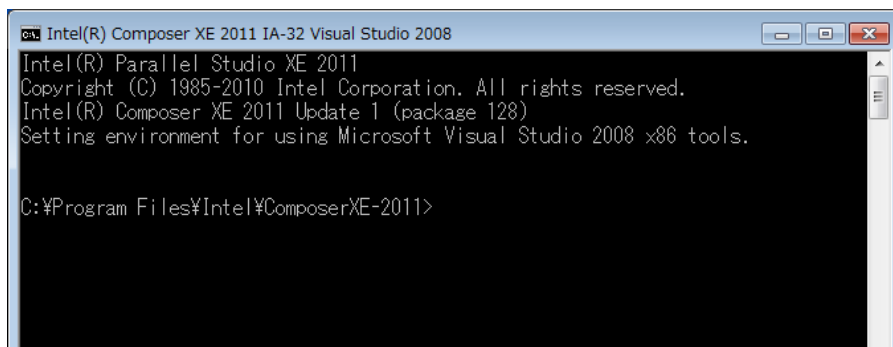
Intel(R) Composer XE 2011 IA-32 Visual Studio 2008

Intel(R) Parallel Studio XE 2011
Copyright (C) 1985-2010 Intel Corporation. All rights reserved.
Intel(R) Composer XE 2011 Update 1 (package 128)
Setting environment for using Microsoft Visual Studio 2008 x86 tools.

C:¥Program Files¥Intel¥ComposerXE-2011>